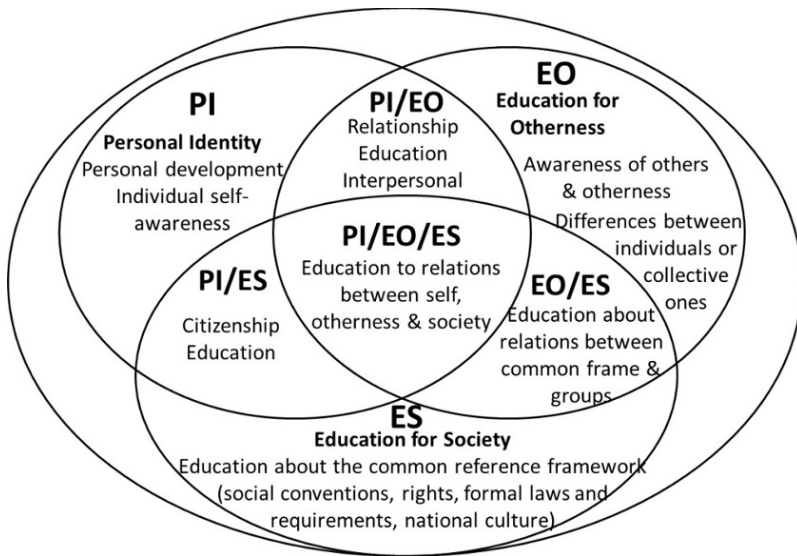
PI

Personal Identity

Personal development

Individual self-awareness

PI/EO

Relationship Education

Interpersonal

EO

Education for Otherness

Awareness of others & otherness

Differences between individuals or collective ones

PI/ES

Citizenship Education

PI/EO/ES

Education to relations between self, otherness & society

EO/ES

Education about relations between common frame & groups

ES

Education for Society

Education about the common reference framework (social conventions, rights, formal laws and requirements, national culture)